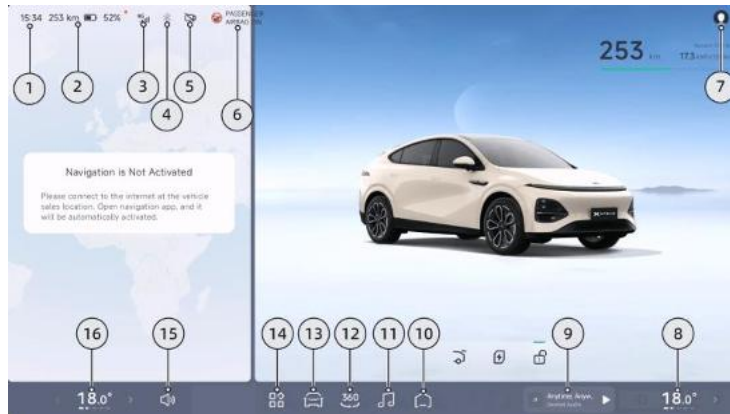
15:34 253 km 52%

PASSENGER AIRBAG ON

1 2 3 4 5 6

253 km

17.3 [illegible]

7

Navigation is Not Activated

Please connect to the internet at the vehicle sales location. Open navigation app, and it will be automatically activated.

16 15 14 13 12 11 10 9 8

18.0°

360

Anytime, Anyw... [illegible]

18.0°